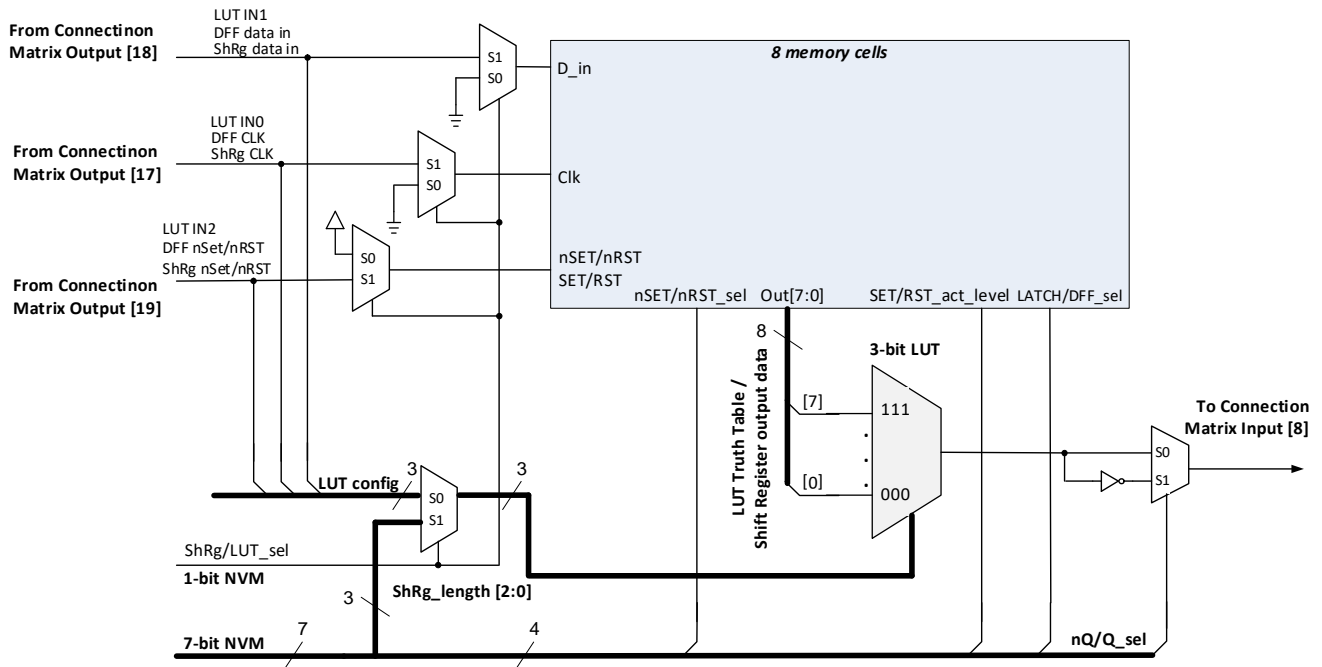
From Connectinon Matrix Output [18]

LUT IN1
DFF data in
ShRg data in

S1
S0

8 memory cells

D_in

LUT IN0
DFF CLK
ShRg CLK

From Connectinon Matrix Output [17]

S1
S0

Clk

LUT IN2
DFF nSet/nRST
ShRg nSet/nRST

S0
S1

nSET/nRST
SET/RST

From Connectinon Matrix Output [19]

nSET/nRST_sel

Out[7:0]

SET/RST_act_level

LATCH/DFF_sel

8

LUT Truth Table / Shift Register output data

3-bit LUT

[7]

111

.
.
.

[0]

000

To Connection Matrix Input [8]

S0
S1

3

LUT config

S0
S1

3

3

ShRg/LUT_sel

1-bit NVM

3

ShRg_length [2:0]

7-bit NVM

7

4

nQ/Q_sel